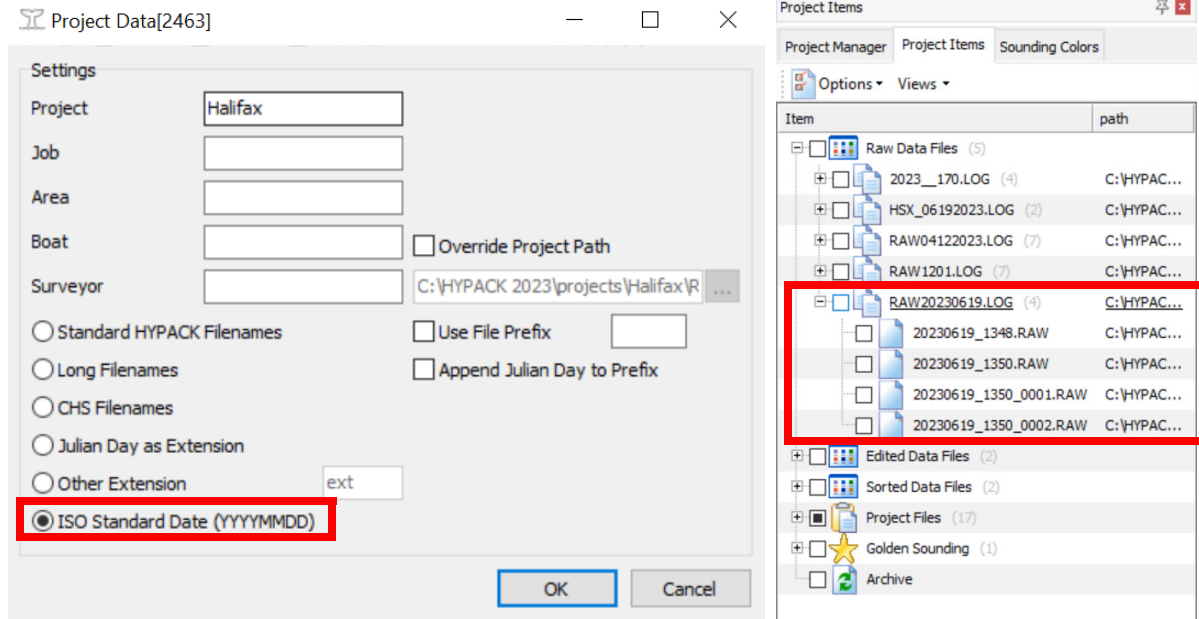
Project Data[2463]

Settings

Project Halifax

Job

Area

Boat

Override Project Path

Surveyor

C:\HYPACK 2023\projects\Halifax\R

...

Standard HYPACK Filenames

Use File Prefix

Long Filenames

Append Julian Day to Prefix

CHS Filenames

Julian Day as Extension

Other Extension

ext

ISO Standard Date (YYYYMMDD)

OK

Cancel

Project Items

Project Manager | Project Items | Sounding Colors

Options ▾ Views ▾

| Item | path |
|---|---|
| Raw Data Files (5) | |
| 2023__170.LOG (4) | C:\HYPAC... |
| HSX_06192023.LOG (2) | C:\HYPAC... |
| RAW04122023.LOG (7) | C:\HYPAC... |
| RAW1201.LOG (7) | C:\HYPAC... |
| RAW20230619.LOG (4) | C:\HYPAC... |
| 20230619_1348.RAW | C:\HYPAC... |
| 20230619_1350.RAW | C:\HYPAC... |
| 20230619_1350_0001.RAW | C:\HYPAC... |
| 20230619_1350_0002.RAW | C:\HYPAC... |
| Edited Data Files (2) | |
| Sorted Data Files (2) | |
| Project Files (17) | |
| Golden Sounding (1) | |
| Archive | |